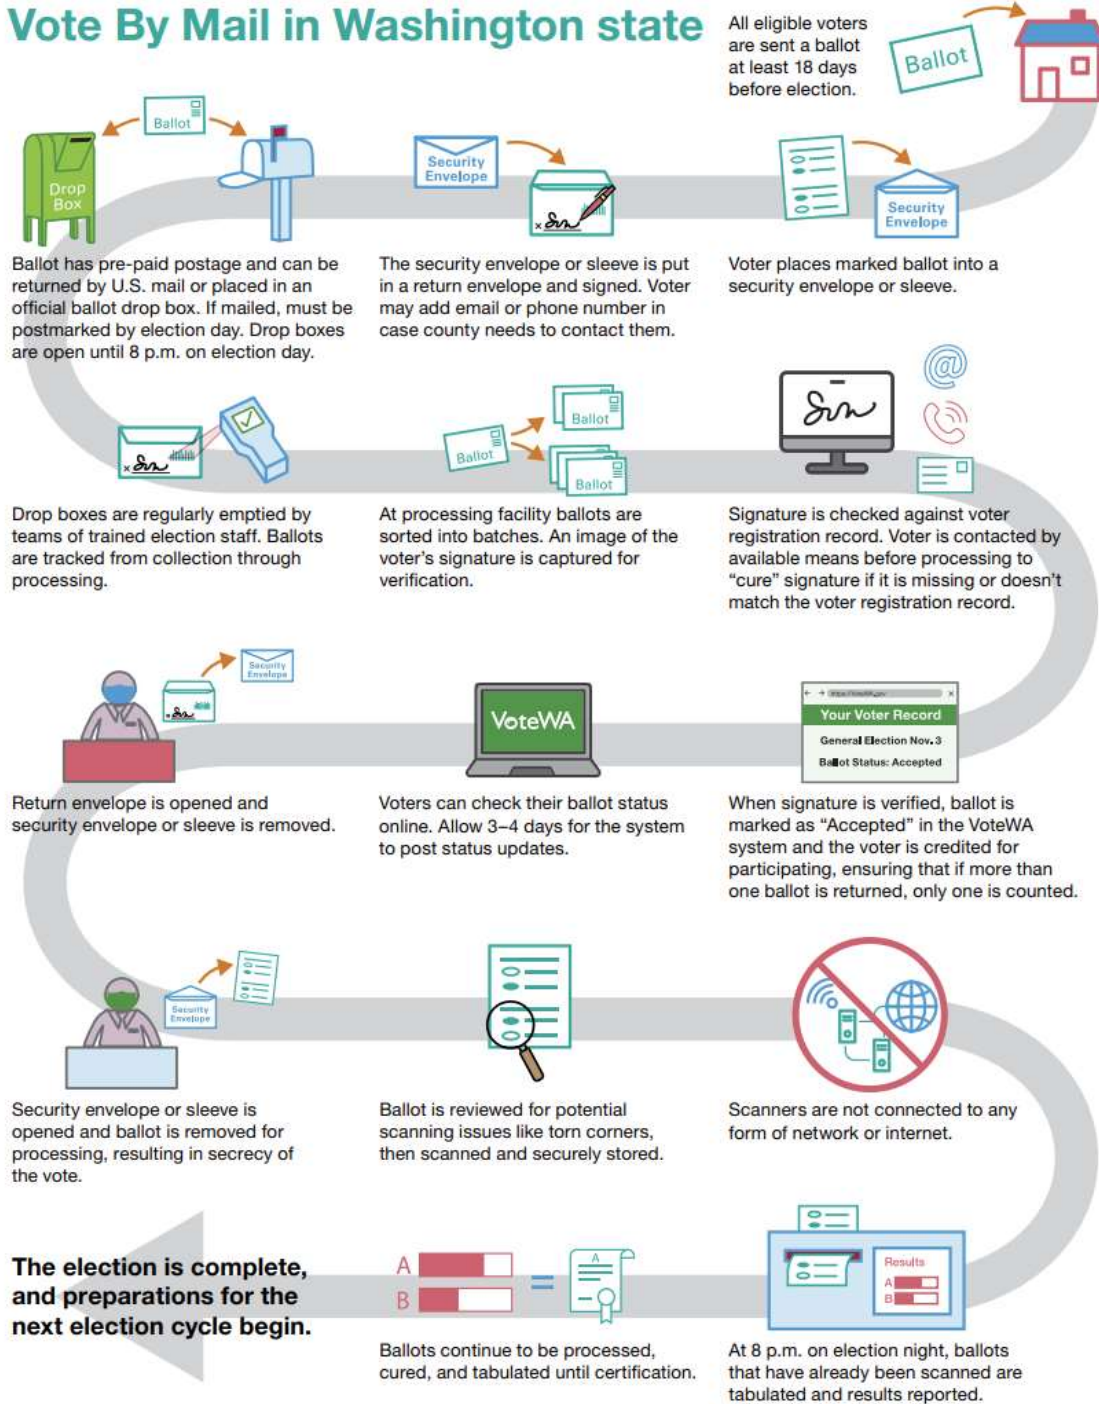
Vote By Mail in Washington state

All eligible voters are sent a ballot at least 18 days before election.

Ballot

Ballot

Drop Box

Ballot has pre-paid postage and can be returned by U.S. mail or placed in an official ballot drop box. If mailed, must be postmarked by election day. Drop boxes are open until 8 p.m. on election day.

Security Envelope

The security envelope or sleeve is put in a return envelope and signed. Voter may add email or phone number in case county needs to contact them.

Security Envelope

Voter places marked ballot into a security envelope or sleeve.

Drop boxes are regularly emptied by teams of trained election staff. Ballots are tracked from collection through processing.

Ballot

Ballot

Ballot

At processing facility ballots are sorted into batches. An image of the voter's signature is captured for verification.

Signature is checked against voter registration record. Voter is contacted by available means before processing to "cure" signature if it is missing or doesn't match the voter registration record.

Security Envelope

Return envelope is opened and security envelope or sleeve is removed.

VoteWA

Voters can check their ballot status online. Allow 3–4 days for the system to post status updates.

Your Voter Record

General Election Nov. 3

Ballot Status: Accepted

When signature is verified, ballot is marked as "Accepted" in the VoteWA system and the voter is credited for participating, ensuring that if more than one ballot is returned, only one is counted.

Security Envelope

Security envelope or sleeve is opened and ballot is removed for processing, resulting in secrecy of the vote.

Ballot is reviewed for potential scanning issues like torn corners, then scanned and securely stored.

Scanners are not connected to any form of network or internet.

The election is complete, and preparations for the next election cycle begin.

A

B

=

A

Ballots continue to be processed, cured, and tabulated until certification.

Results

A

B

At 8 p.m. on election night, ballots that have already been scanned are tabulated and results reported.